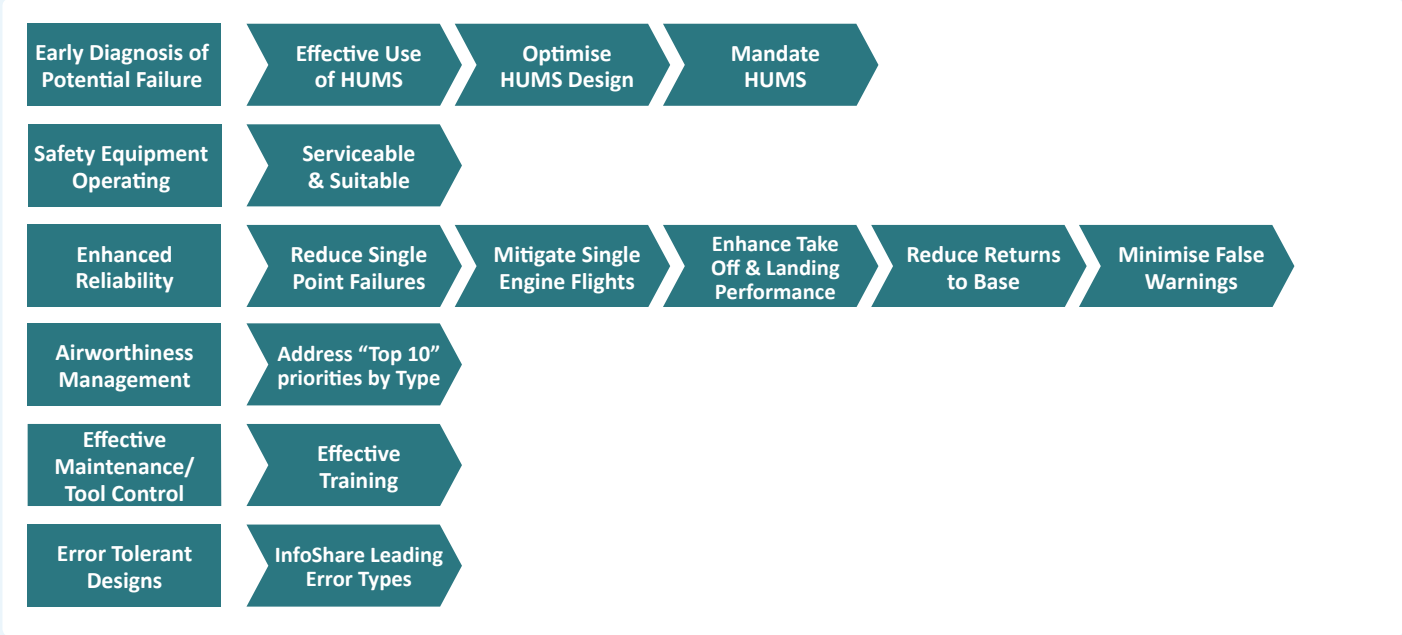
Early Diagnosis of Potential Failure

Effective Use of HUMS

Optimise HUMS Design

Mandate HUMS

Safety Equipment Operating

Serviceable & Suitable

Enhanced Reliability

Reduce Single Point Failures

Mitigate Single Engine Flights

Enhance Take Off & Landing Performance

Reduce Returns to Base

Minimise False Warnings

Airworthiness Management

Address “Top 10” priorities by Type

Effective Maintenance/ Tool Control

Effective Training

Error Tolerant Designs

InfoShare Leading Error Types